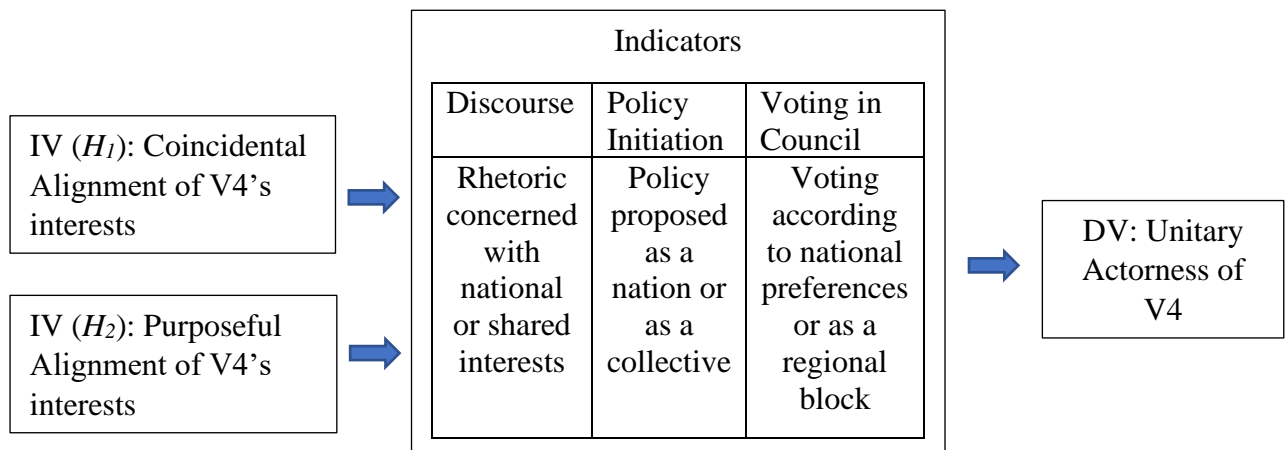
IV ($H_1$): Coincidental Alignment of V4's interests

IV ($H_2$): Purposeful Alignment of V4's interests

Indicators

| Discourse | Policy Initiation | Voting in Council |
|---|---|---|
| Rhetoric concerned with national or shared interests | Policy proposed as a nation or as a collective | Voting according to national preferences or as a regional block |

DV: Unitary Actorness of V4